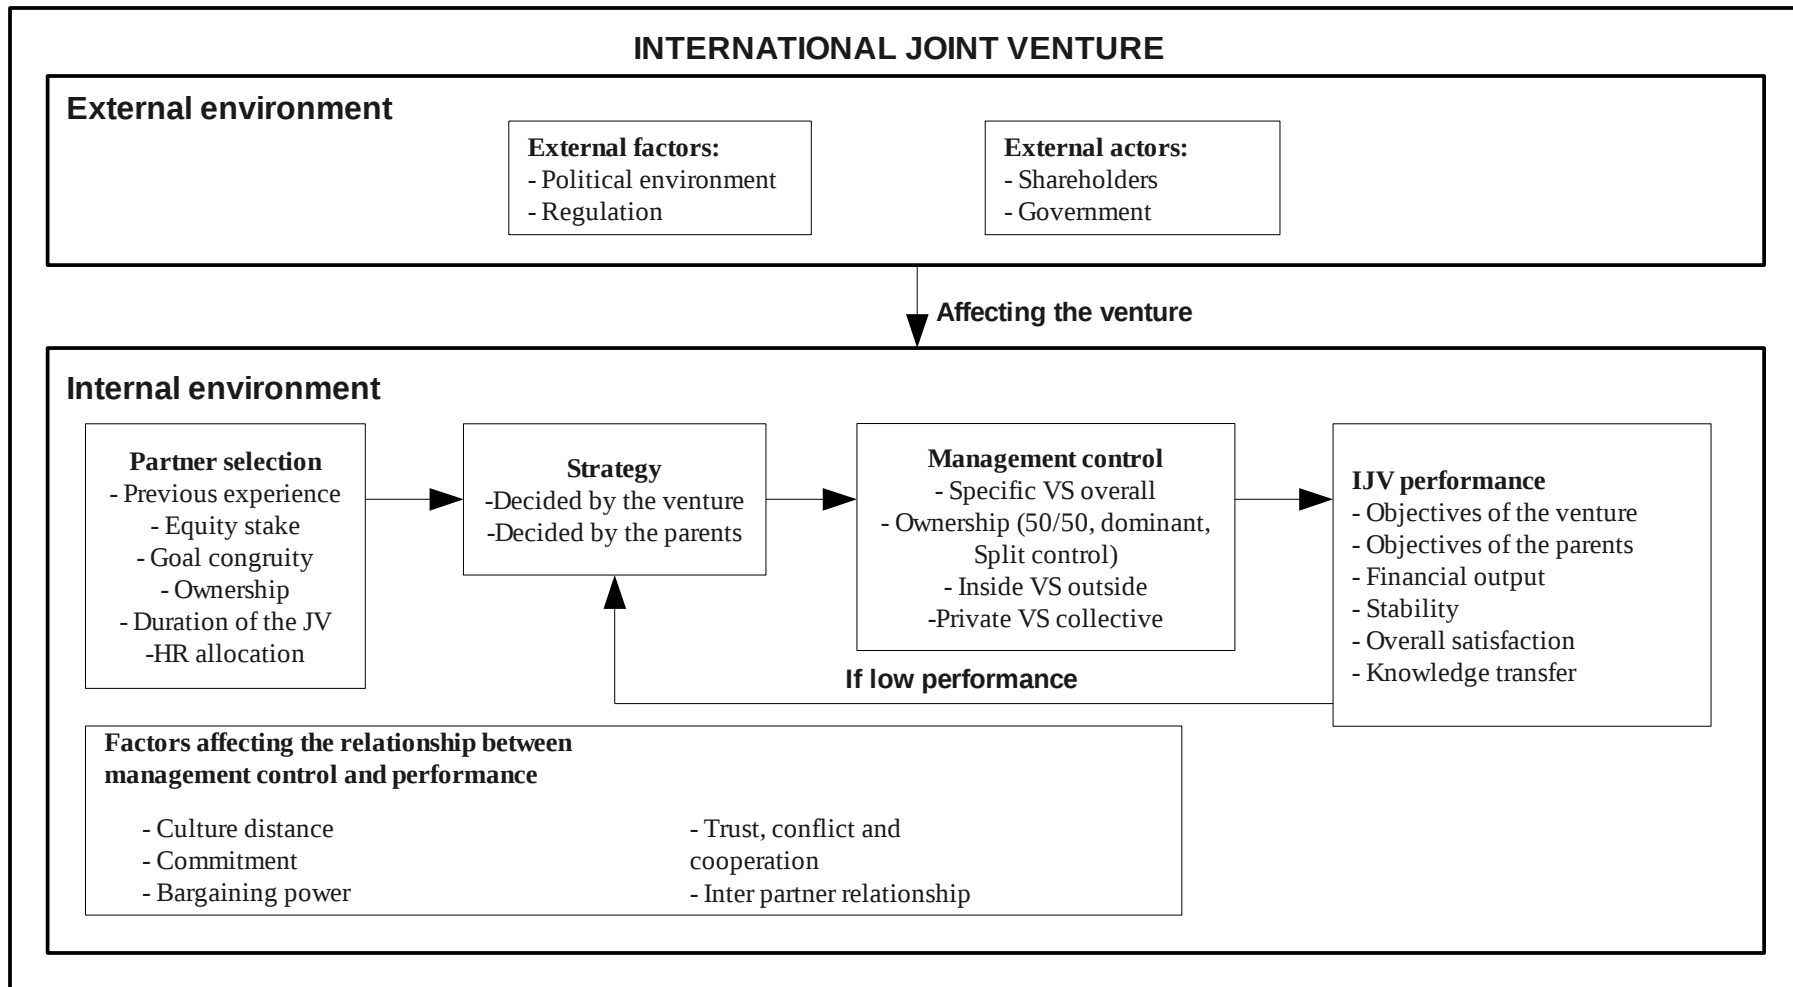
INTERNATIONAL JOINT VENTURE

External environment

External factors:
- Political environment
- Regulation

External actors:
- Shareholders
- Government

Affecting the venture

Internal environment

Partner selection
- Previous experience
- Equity stake
- Goal congruity
- Ownership
- Duration of the JV
-HR allocation

Strategy
-Decided by the venture
-Decided by the parents

Management control
- Specific VS overall
- Ownership (50/50, dominant, Split control)
- Inside VS outside
-Private VS collective

IJV performance
- Objectives of the venture
- Objectives of the parents
- Financial output
- Stability
- Overall satisfaction
- Knowledge transfer

If low performance

Factors affecting the relationship between management control and performance

- Culture distance
- Commitment
- Bargaining power

- Trust, conflict and cooperation
- Inter partner relationship